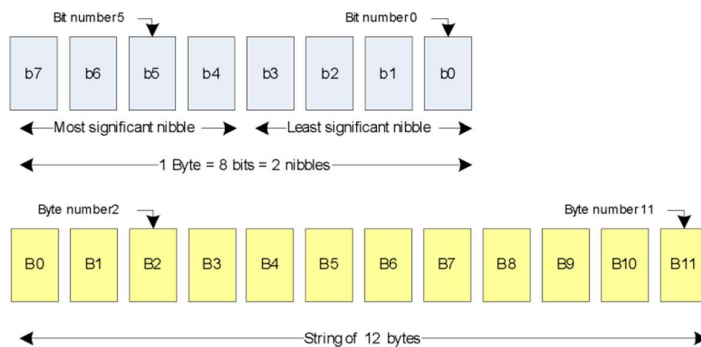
Bit number5

Bit number0

b7

b6

b5

b4

b3

b2

b1

b0

Most significant nibble

Least significant nibble

1 Byte = 8 bits = 2 nibbles

Byte number2

Byte number11

B0

B1

B2

B3

B4

B5

B6

B7

B8

B9

B10

B11

String of 12 bytes